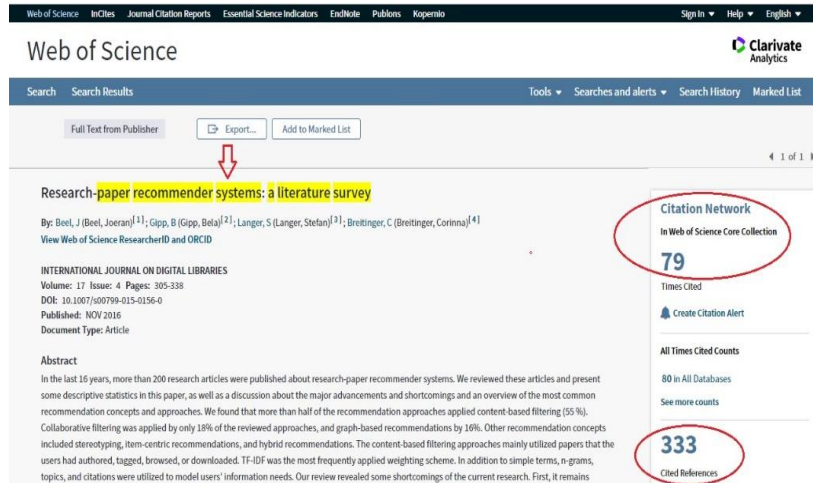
Web of Science InCites Journal Citation Reports Essential Science Indicators EndNote Publons Kopernio Sign In ▾ Help ▾ English ▾

Web of Science

Clarivate Analytics

Search Search Results Tools ▾ Searches and alerts ▾ Search History Marked List

Full Text from Publisher Export... Add to Marked List

◀ 1 of 1 ▶

Research-paper recommender systems: a literature survey

By: Beel, J (Beel, Joeran)$^{[1]}$; Gipp, B (Gipp, Bela)$^{[2]}$; Langer, S (Langer, Stefan)$^{[3]}$; Breitinger, C (Breitinger, Corinna)$^{[4]}$
View Web of Science ResearcherID and ORCID

INTERNATIONAL JOURNAL ON DIGITAL LIBRARIES
Volume: 17 Issue: 4 Pages: 305-338
DOI: 10.1007/s00799-015-0156-0
Published: NOV 2016
Document Type: Article

Abstract
In the last 16 years, more than 200 research articles were published about research-paper recommender systems. We reviewed these articles and present some descriptive statistics in this paper, as well as a discussion about the major advancements and shortcomings and an overview of the most common recommendation concepts and approaches. We found that more than half of the recommendation approaches applied content-based filtering (55 %). Collaborative filtering was applied by only 18% of the reviewed approaches, and graph-based recommendations by 16%. Other recommendation concepts included stereotyping, item-centric recommendations, and hybrid recommendations. The content-based filtering approaches mainly utilized papers that the users had authored, tagged, browsed, or downloaded. TF-IDF was the most frequently applied weighting scheme. In addition to simple terms, n-grams, topics, and citations were utilized to model users' information needs. Our review revealed some shortcomings of the current research. First, it remains

Citation Network
In Web of Science Core Collection
79
Times Cited
Create Citation Alert

All Times Cited Counts
80 in All Databases
See more counts

333
Cited References